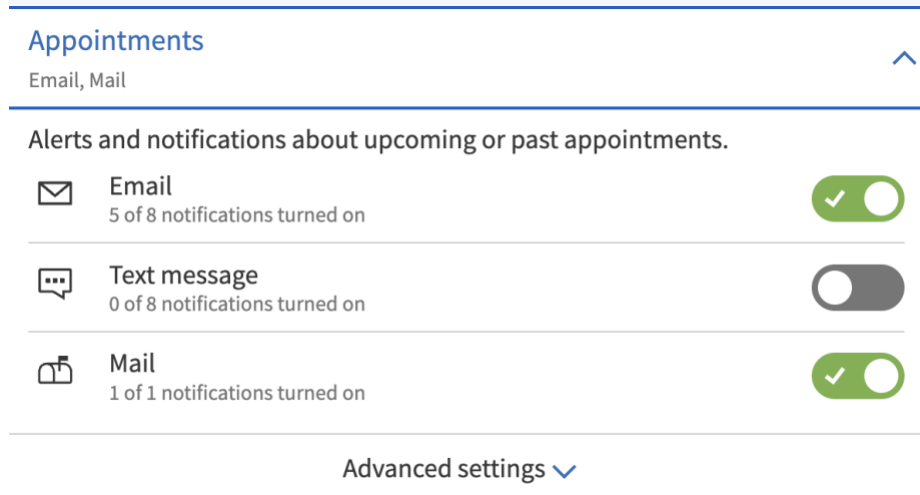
Appointments
Email, Mail

Alerts and notifications about upcoming or past appointments.

Email
5 of 8 notifications turned on

Text message
0 of 8 notifications turned on

Mail
1 of 1 notifications turned on

Advanced settings